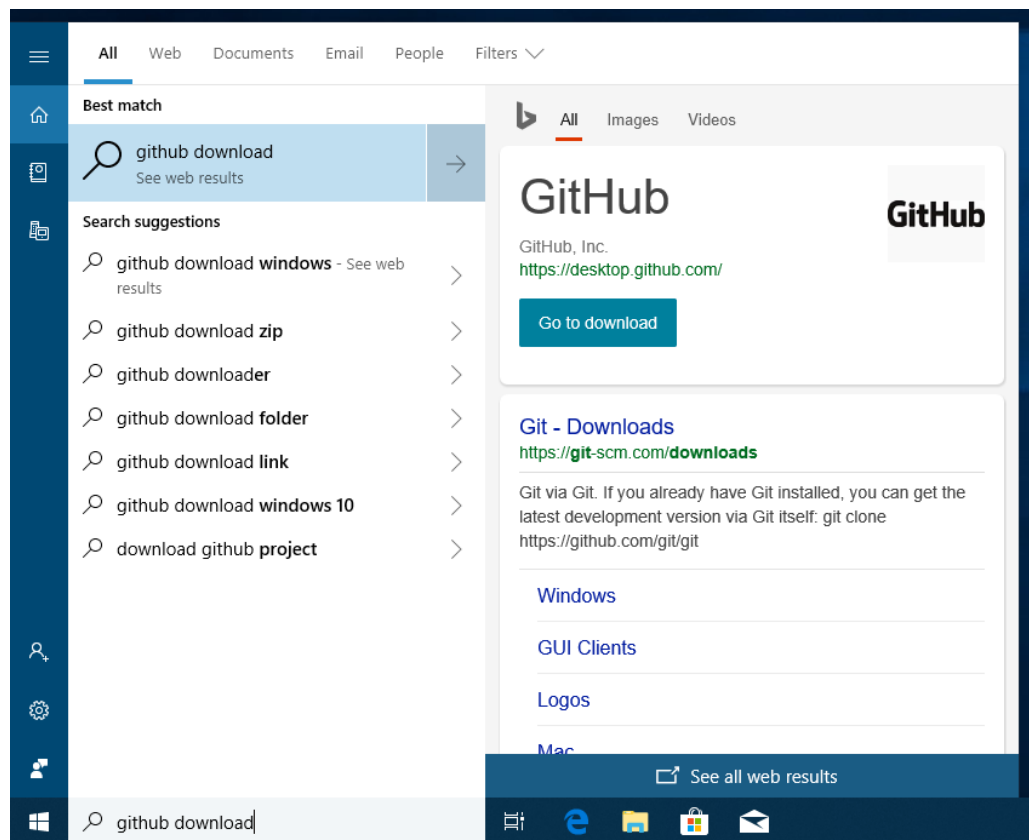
All Web Documents Email People Filters

Best match

github download
See web results

Search suggestions

github download windows - See web results

github download zip

github downloader

github download folder

github download link

github download windows 10

download github project

All Images Videos

GitHub

GitHub, Inc.
https://desktop.github.com/

Go to download

GitHub

Git - Downloads
https://git-scm.com/downloads

Git via Git. If you already have Git installed, you can get the latest development version via Git itself: git clone https://github.com/git/git

Windows

GUI Clients

Logos

Mac

See all web results

github download